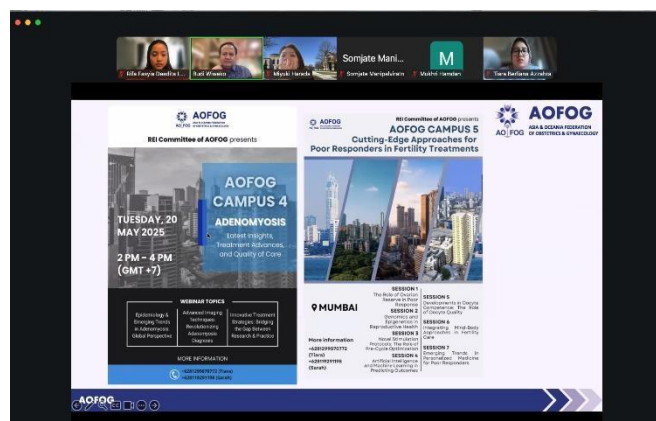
Sifa Fasyia Dwidita I...
Budi Wiweko
Miyuki Harada
Somjate Mani...
Somjate Manipalviratn
M
Mokhi Hamdan
Tara Berliana Azzahra

AOFOG

REI Committee of AOFOG presents

AOFOG CAMPUS 4

ADENOMYOSIS

Latest Insights, Treatment Advances, and Quality of Care

TUESDAY, 20 MAY 2025

2 PM - 4 PM (GMT +7)

WEBINAR TOPICS

Epidemiology & Emerging Trends in Adenomyosis: Global Perspective

Advanced Imaging Techniques: Revolutionizing Adenomyosis Diagnosis

Innovative Treatment Strategies: Bridging the Gap Between Research & Practice

MORE INFORMATION

+6281299979772 (Tiara)
+6281119281198 (Sarah)

AOFOG

REI Committee of AOFOG presents

AOFOG CAMPUS 5

Cutting-Edge Approaches for Poor Responders in Fertility Treatments

MUMBAI

SESSION 1
The Role of Ovarian Reserve in Poor Response

SESSION 2
Genomics and Epigenetics in Reproductive Health

SESSION 3
Novel Stimulation Protocols, The Role of Pre-Cycle Optimization

SESSION 4
Artificial Intelligence and Machine Learning in Predicting Outcomes

SESSION 5
Developments in Oocyte Competence: The Role of Oocyte Quality

SESSION 6
Integrating Mind-Body Approaches in Fertility Care

SESSION 7
Emerging Trends in Personalized Medicine for Poor Responders

More Information
+6281299979772 (Tiara)
+6281119281198 (Sarah)

AOFOG
ASIA & OCEANIA FEDERATION OF OBSTETRICS & GYNAECOLOGY

AOFOG